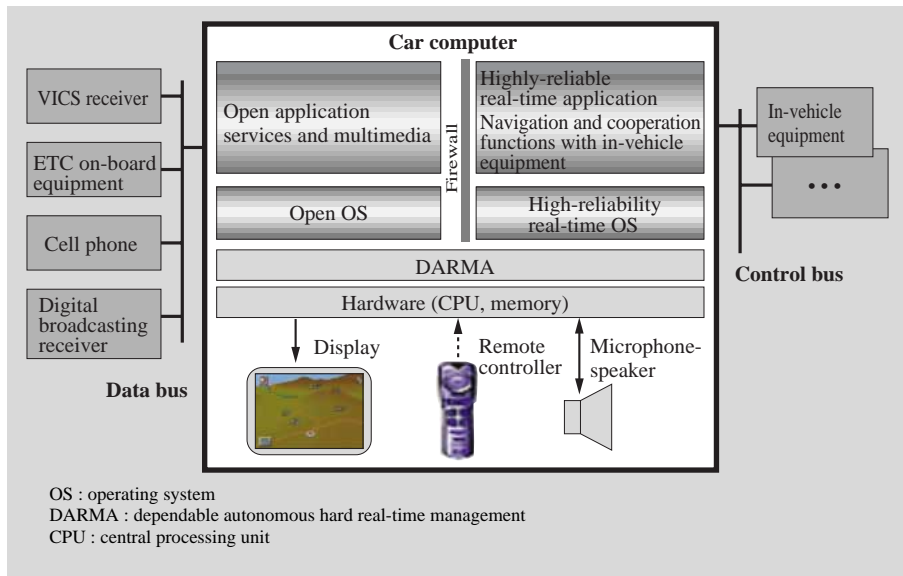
Car computer

VICS receiver

ETC on-board equipment

Cell phone

Digital broadcasting receiver

Data bus

Open application services and multimedia

Firewall

Highly-reliable real-time application
Navigation and cooperation functions with in-vehicle equipment

Open OS

High-reliability real-time OS

DARMA

Hardware (CPU, memory)

Display

Remote controller

Microphone-speaker

In-vehicle equipment

• • •

Control bus

OS : operating system
DARMA : dependable autonomous hard real-time management
CPU : central processing unit